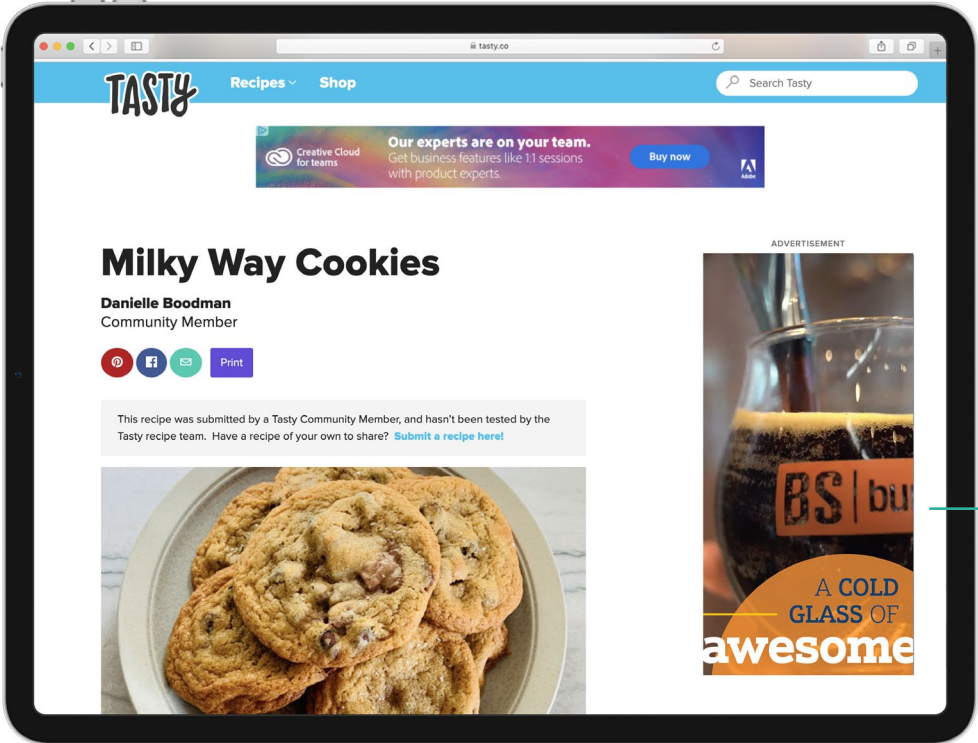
tasty.co

TASTY

Recipes

Shop

Search Tasty

Creative Cloud for teams

Our experts are on your team.

Get business features like 1:1 sessions with product experts.

Buy now

Adobe

ADVERTISEMENT

Milky Way Cookies

Danielle Boodman

Community Member

Print

This recipe was submitted by a Tasty Community Member, and hasn't been tested by the Tasty recipe team. Have a recipe of your own to share? Submit a recipe here!

BS | bu

A COLD GLASS OF awesome